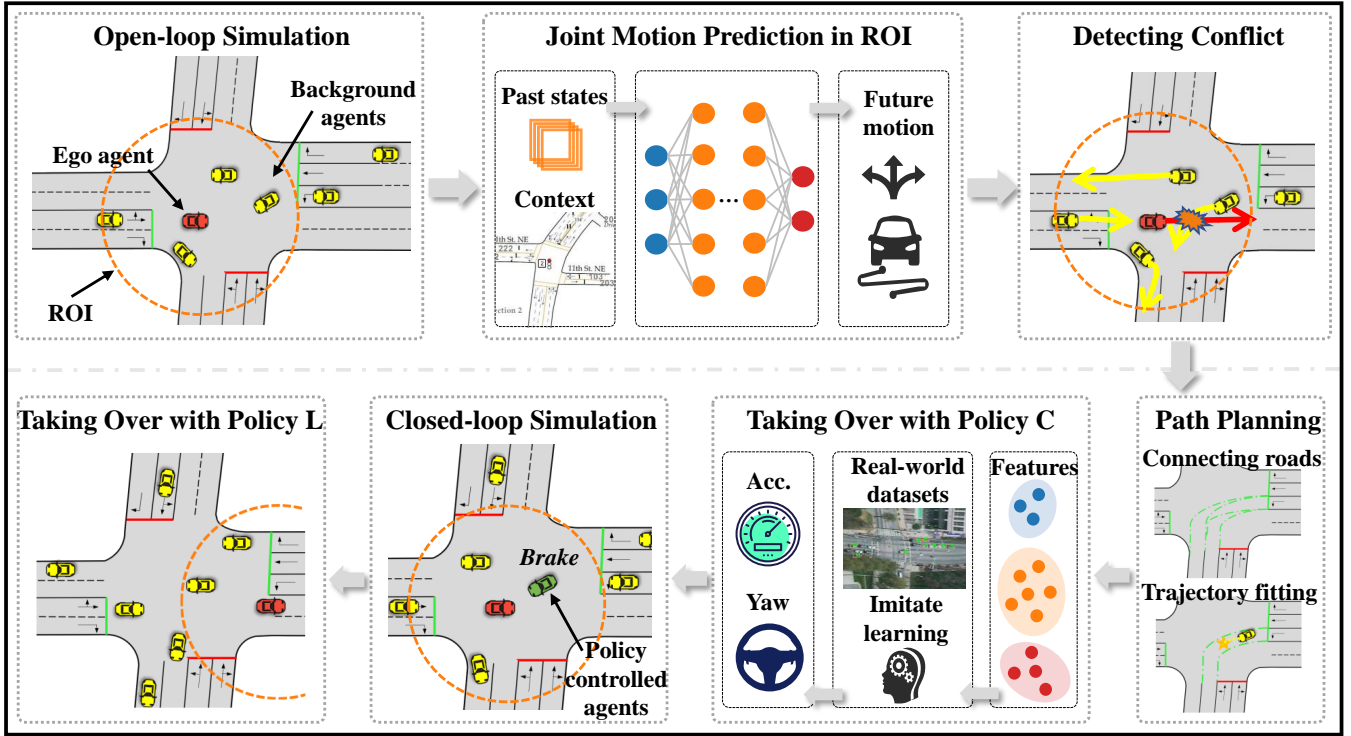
Open-loop Simulation

Background agents

Ego agent

ROI

Joint Motion Prediction in ROI

Past states

Context

8th St. NE

222

11th St. NE

102

203

ction 2

...

Future motion

Detecting Conflict

Path Planning

Connecting roads

Trajectory fitting

Taking Over with Policy C

Acc.

Yaw

Real-world datasets

Imitate learning

Features

Closed-loop Simulation

Brake

Policy controlled agents

Taking Over with Policy L